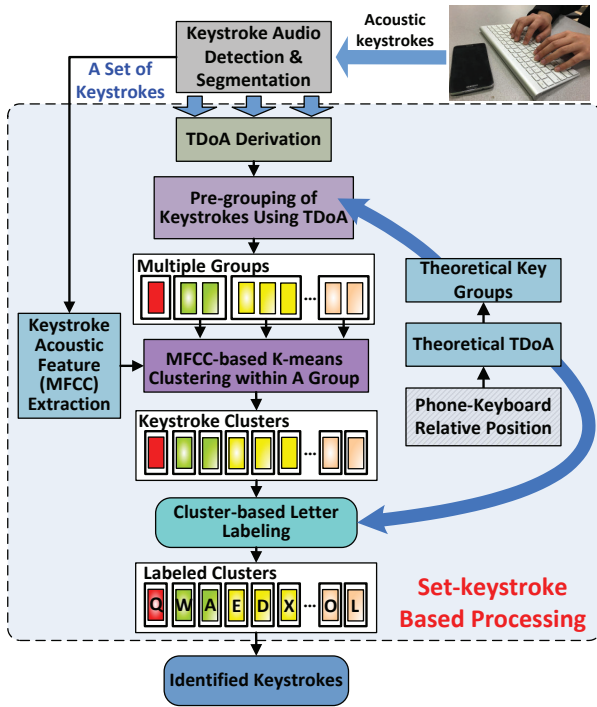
Keystroke Audio Detection & Segmentation

Acoustic keystrokes

A Set of Keystrokes

TDoA Derivation

Pre-grouping of Keystrokes Using TDoA

Multiple Groups

...

Theoretical Key Groups

Keystroke Acoustic Feature (MFCC) Extraction

MFCC-based K-means Clustering within A Group

Theoretical TDoA

Keystroke Clusters

...

Phone-Keyboard Relative Position

Cluster-based Letter Labeling

Labeled Clusters

Q W A E D X ... O L

Set-keystroke Based Processing

Identified Keystrokes